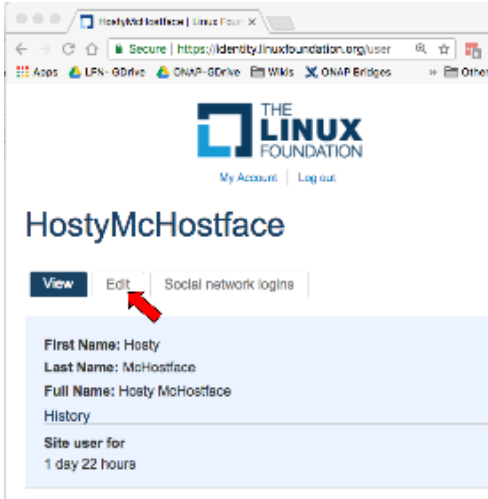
HostyMcHostface | Linux Foun ×

Secure | https://identity.linuxfoundation.org/user

Apps LFN- GDrive ONAP-GDrive Wikis ONAP Bridges » Other

THE LINUX FOUNDATION

My Account | Log out

HostyMcHostface

View Edit Social network logins

First Name: Hosty
Last Name: McHostface
Full Name: Hosty McHostface
History
Site user for
1 day 22 hours